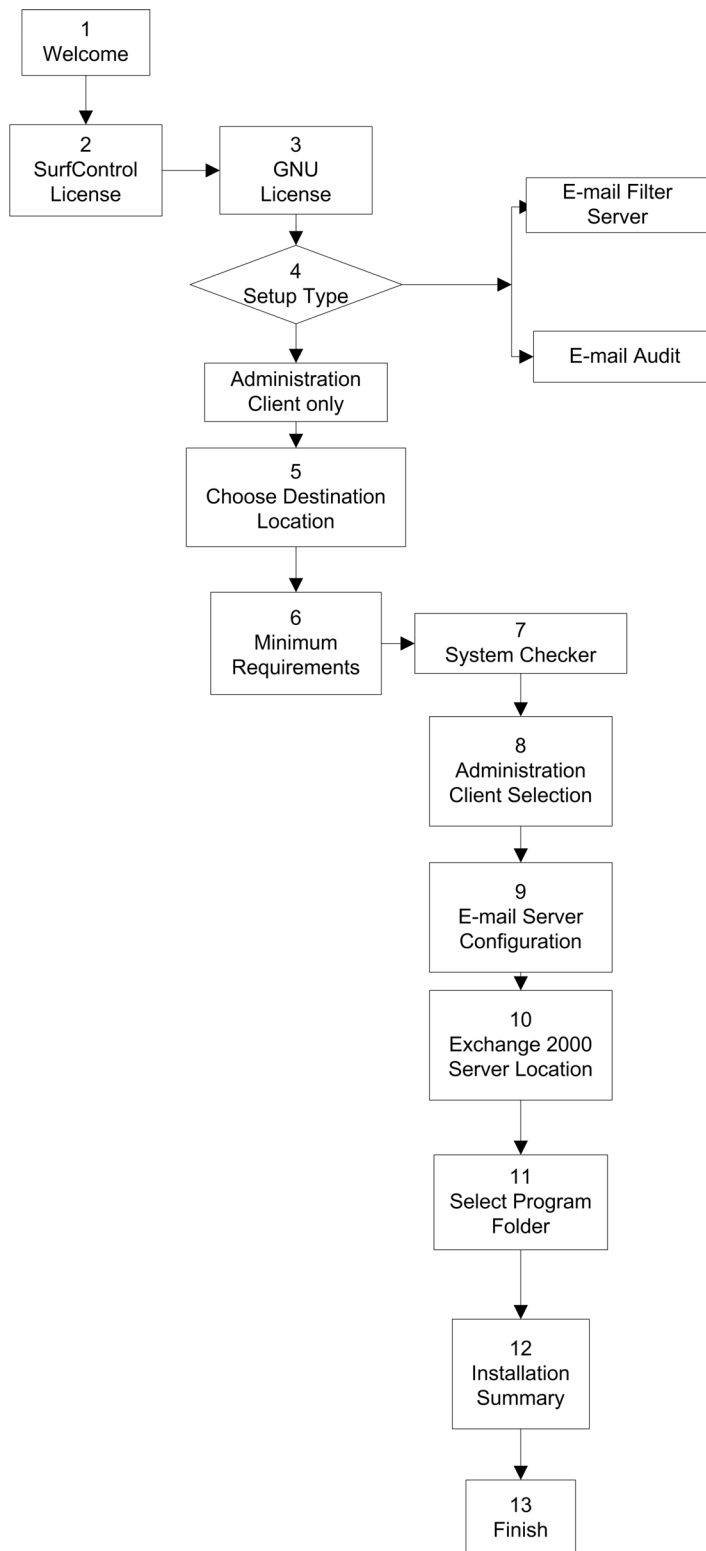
1
Welcome

2
SurfControl
License

3
GNU
License

E-mail Filter
Server

4
Setup Type

E-mail Audit

Administration
Client only

5
Choose Destination
Location

6
Minimum
Requirements

7
System Checker

8
Administration
Client Selection

9
E-mail Server
Configuration

10
Exchange 2000
Server Location

11
Select Program
Folder

12
Installation
Summary

13
Finish